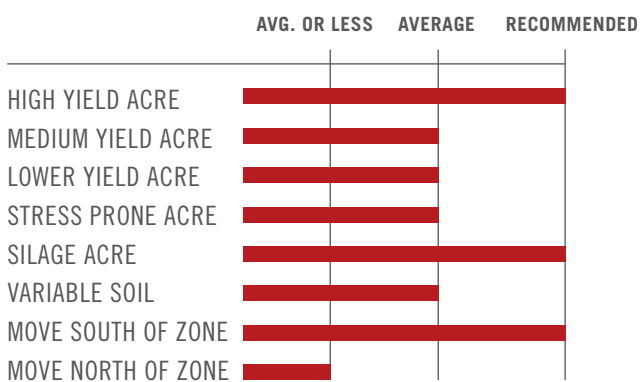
| | AVG. OR LESS | AVERAGE | RECOMMENDED |
|---|---|---|---|
| HIGH YIELD ACRE | | | |
| MEDIUM YIELD ACRE | | | |
| LOWER YIELD ACRE | | | |
| STRESS PRONE ACRE | | | |
| SILAGE ACRE | | | |
| VARIABLE SOIL | | | |
| MOVE SOUTH OF ZONE | | | |
| MOVE NORTH OF ZONE | | | |